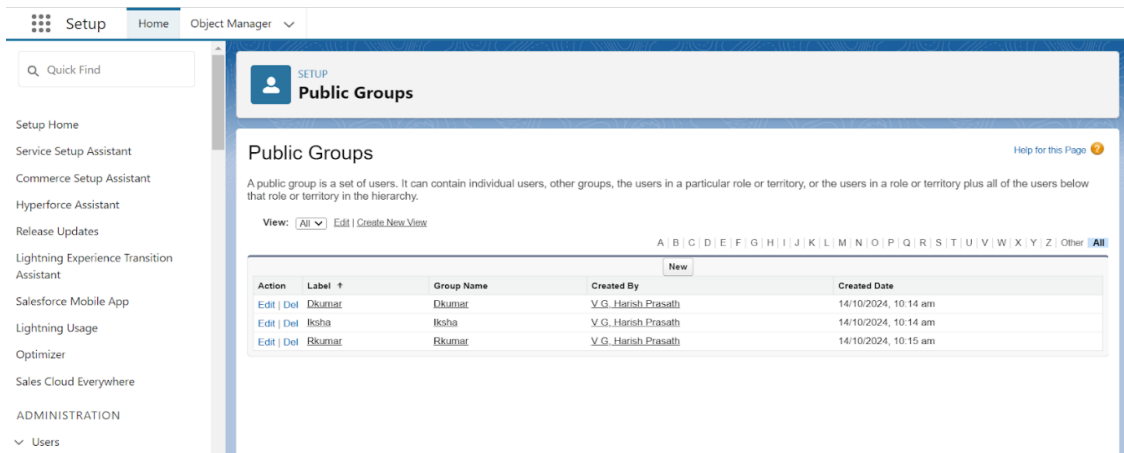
Setup Home Object Manager

Quick Find

Setup Home
Service Setup Assistant
Commerce Setup Assistant
Hyperforce Assistant
Release Updates
Lightning Experience Transition Assistant
Salesforce Mobile App
Lightning Usage
Optimizer
Sales Cloud Everywhere
ADMINISTRATION
Users

SETUP
Public Groups

Public Groups

Help for this Page

A public group is a set of users. It can contain individual users, other groups, the users in a particular role or territory, or the users in a role or territory plus all of the users below that role or territory in the hierarchy.

View: All Edit | Create New View

A | B | C | D | E | F | G | H | I | J | K | L | M | N | O | P | Q | R | S | T | U | V | W | X | Y | Z | Other All

New

| Action | Label ↑ | Group Name | Created By | Created Date |
|---|---|---|---|---|
| Edit \| Del | Dkumar | Dkumar | V G, Harish Prasath | 14/10/2024, 10:14 am |
| Edit \| Del | Iksha | Iksha | V G, Harish Prasath | 14/10/2024, 10:14 am |
| Edit \| Del | Rkumar | Rkumar | V G, Harish Prasath | 14/10/2024, 10:15 am |